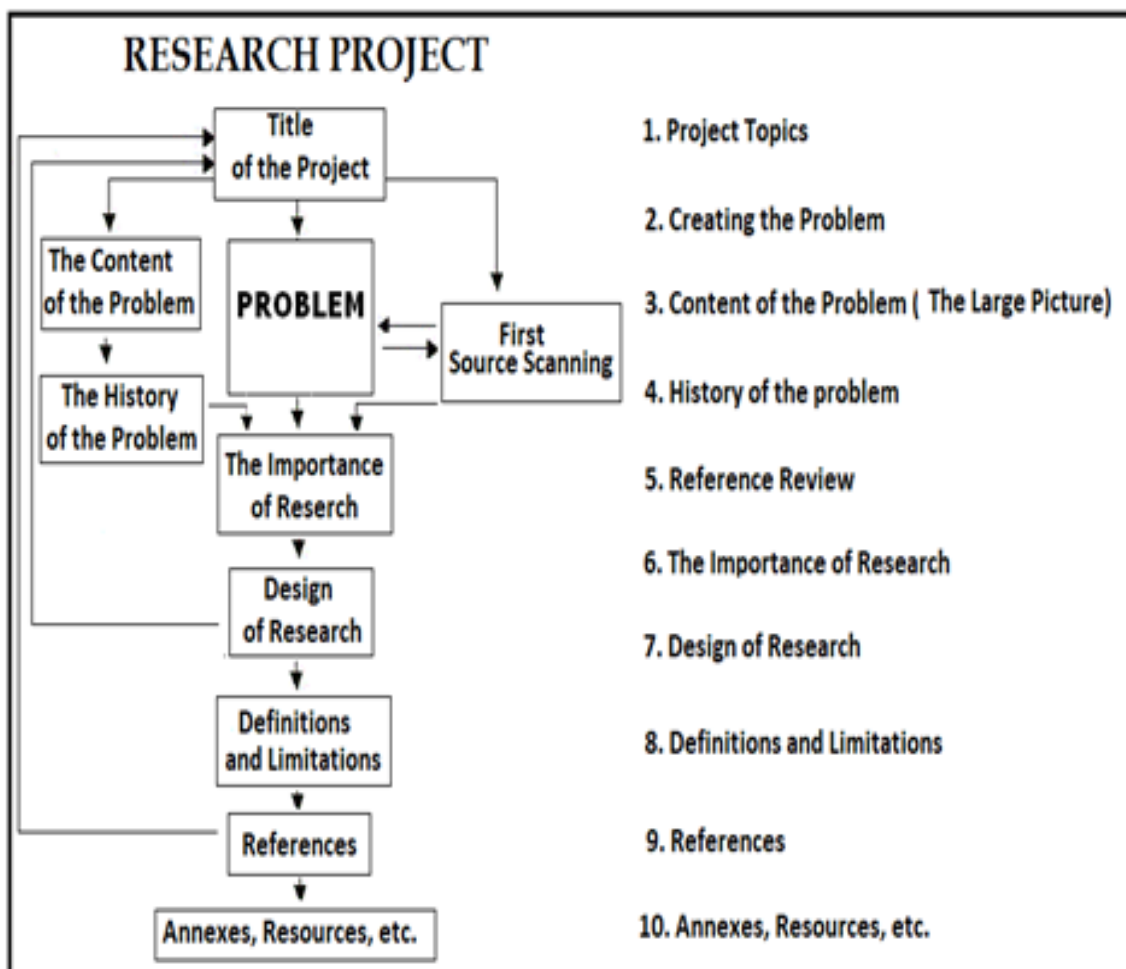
RESEARCH PROJECT

Title of the Project

The Content of the Problem

PROBLEM

First Source Scanning

The History of the Problem

The Importance of Reserch

Design of Research

Definitions and Limitations

References

Annexes, Resources, etc.

1. Project Topics

2. Creating the Problem

3. Content of the Problem ( The Large Picture)

4. History of the problem

5. Reference Review

6. The Importance of Research

7. Design of Research

8. Definitions and Limitations

9. References

10. Annexes, Resources, etc.